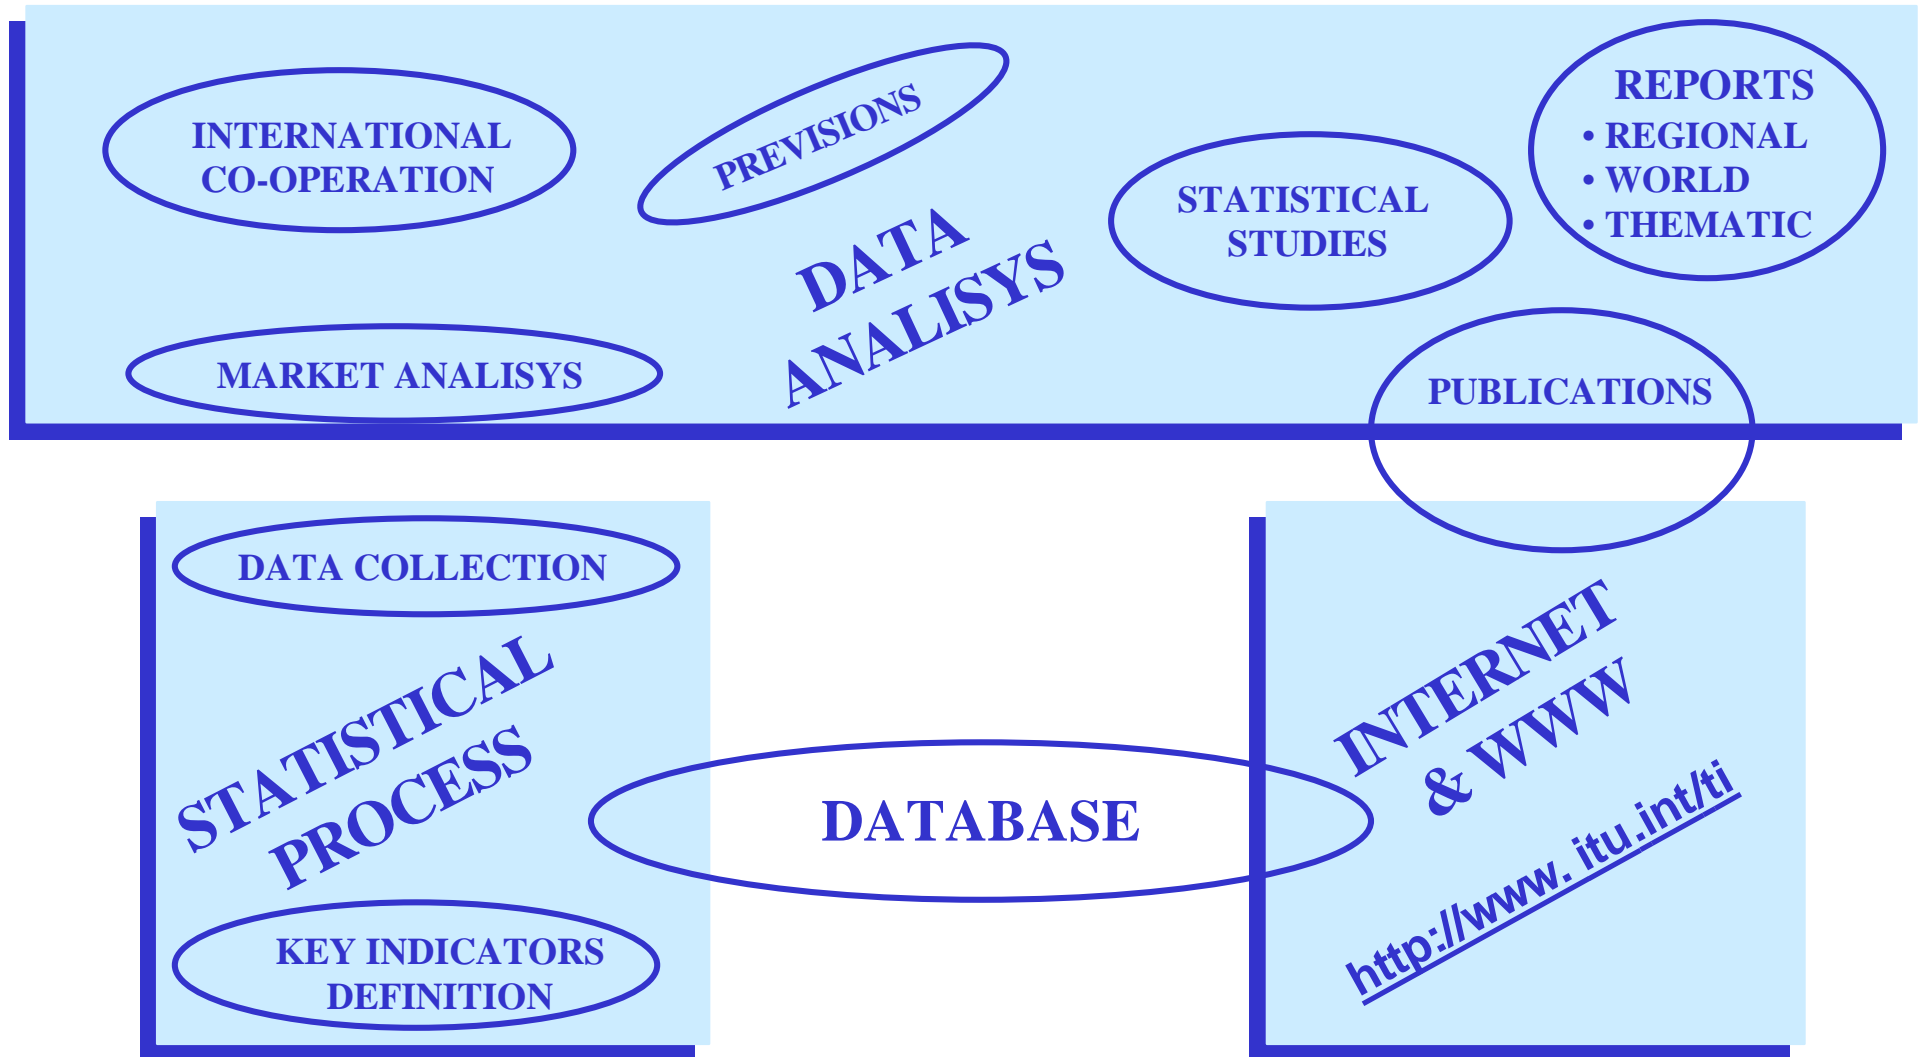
INTERNATIONAL CO-OPERATION

PREVISIONS

DATA ANALISYS

STATISTICAL STUDIES

REPORTS
• REGIONAL
• WORLD
• THEMATIC

MARKET ANALISYS

PUBLICATIONS

DATA COLLECTION

STATISTICAL PROCESS

KEY INDICATORS DEFINITION

DATABASE

INTERNET & WWW

http://www. itu.int/ti